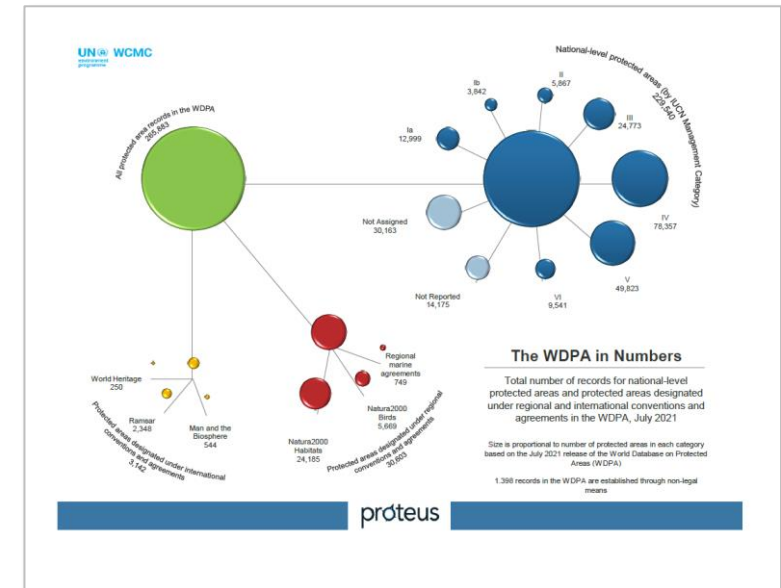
UN environment programme WCMC

All protected areas records in the WDPA
265,863

National-level protected areas (by IUCN Management Category)
229,540

Ib
3,842

II
5,867

III
24,773

Ia
12,999

IV
78,357

Not Assigned
30,163

V
49,823

Not Reported
14,175

VI
9,541

World Heritage
250

Ramsar
2,348

Man and the Biosphere
544

Protected areas designated under international conventions and agreements
3,142

Regional marine agreements
749

Natura2000 Birds
5,669

Natura2000 Habitats
24,185

Protected areas designated under regional conventions and agreements
30,603

The WDPA in Numbers

Total number of records for national-level protected areas and protected areas designated under regional and international conventions and agreements in the WDPA, July 2021

Size is proportional to number of protected areas in each category based on the July 2021 release of the World Database on Protected Areas (WDPA)

1,398 records in the WDPA are established through non-legal means

proteus